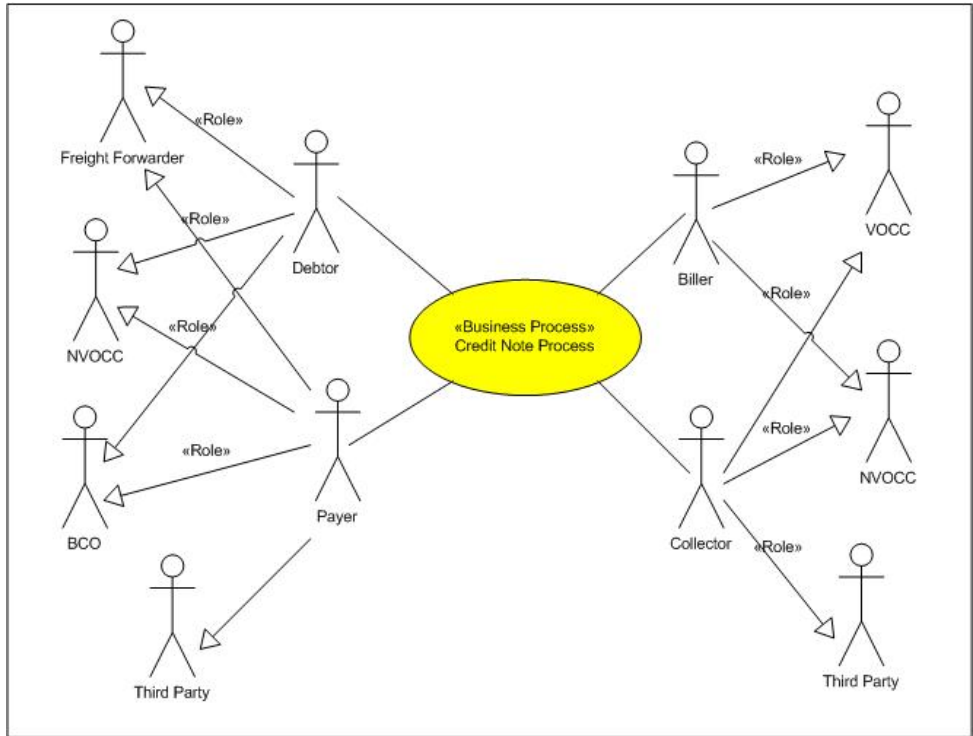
«Role»

Freight Forwarder

«Role»

Debtor

NVOCC

«Role»

«Business Process»
Credit Note Process

BCO

«Role»

Payer

Third Party

«Role»

Biller

VOCC

«Role»

«Role»

NVOCC

Collector

«Role»

Third Party